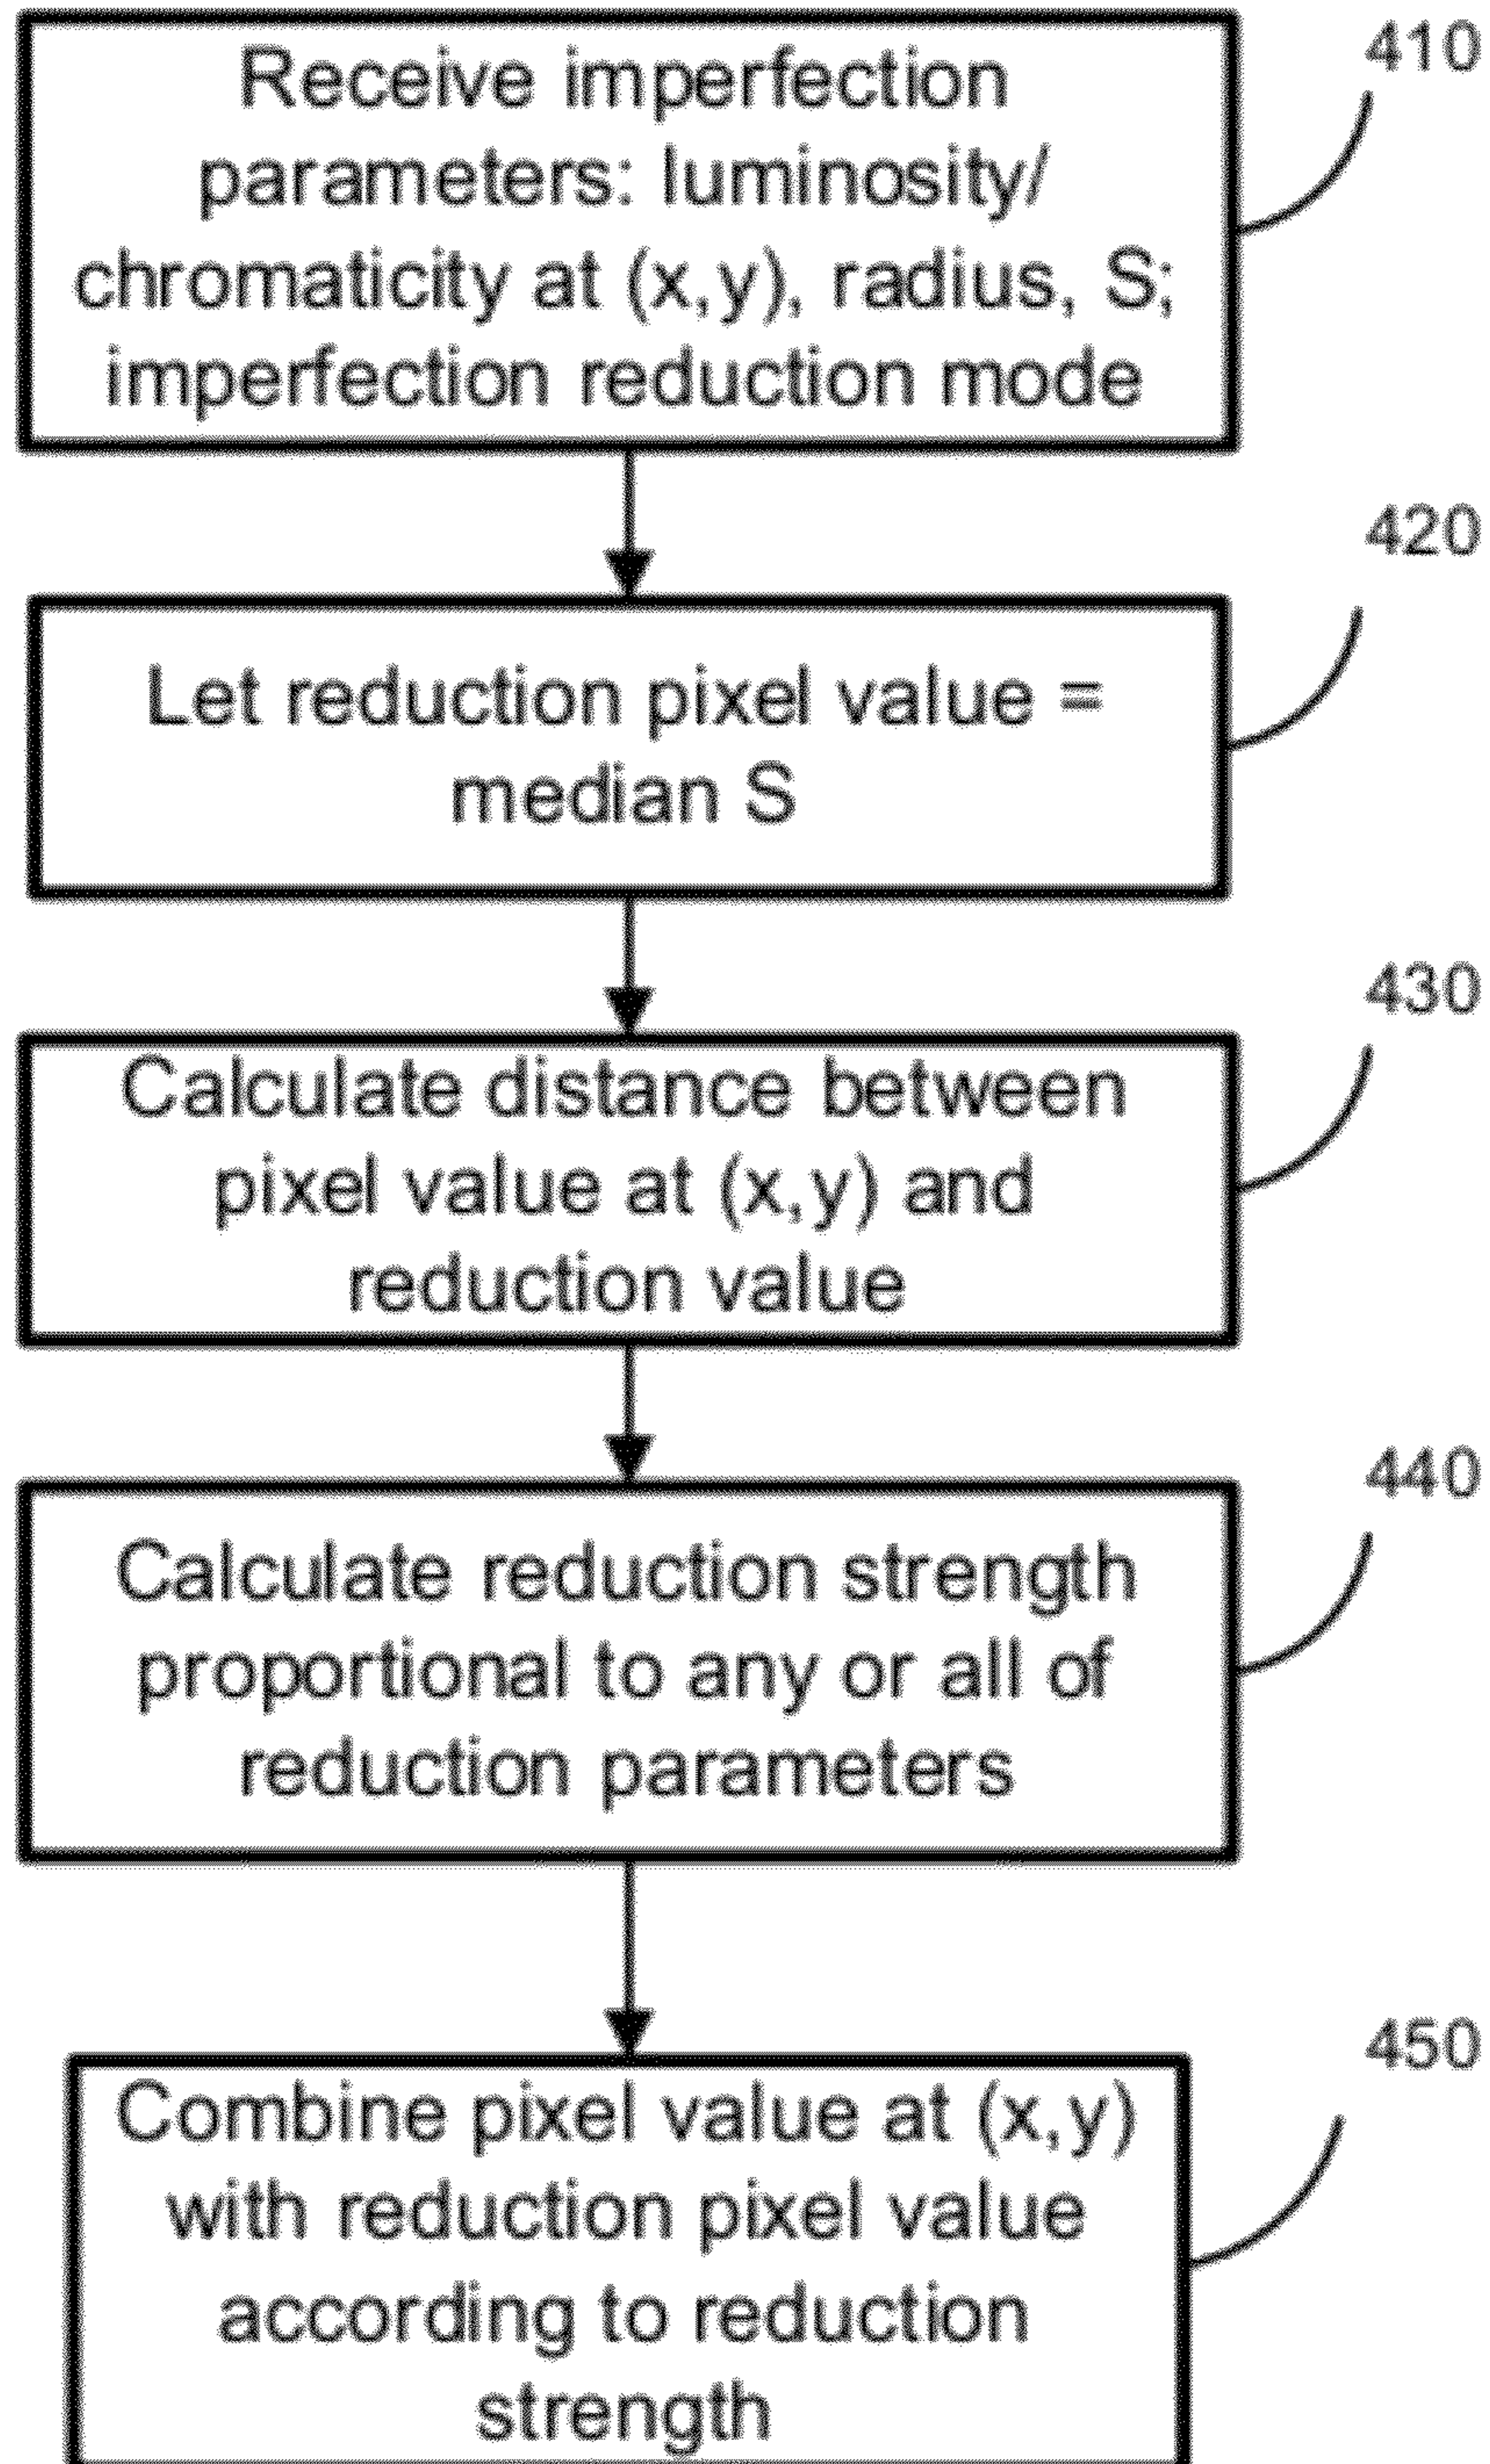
Receive imperfection parameters: luminosity/ chromaticity at (x,y), radius, S; imperfection reduction mode

410

420

Let reduction pixel value = median S

430

Calculate distance between pixel value at (x,y) and reduction value

440

Calculate reduction strength proportional to any or all of reduction parameters

450

Combine pixel value at (x,y) with reduction pixel value according to reduction strength